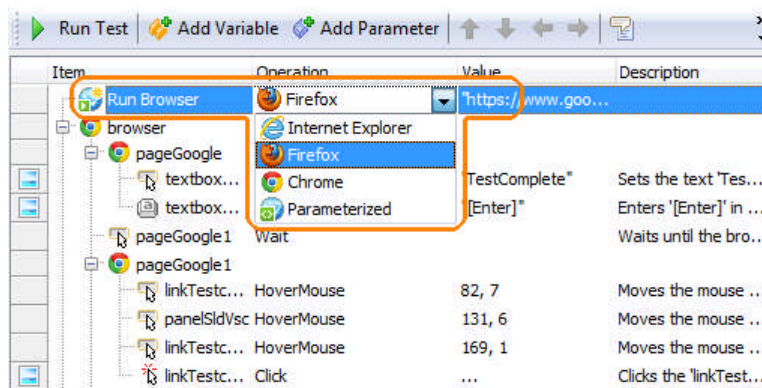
Run Test | Add Variable | Add Parameter

| Item | Operation | Value | Description |
|---|---|---|---|
| Run Browser | Firefox | "https://www.goo... | |
| browser | Internet Explorer | | |
| pageGoogle | Firefox | | |
| textbox... | Chrome | TestComplete" | Sets the text 'Tes... |
| textbox... | Parameterized | [Enter]" | Enters '[Enter]' in ... |
| pageGoogle1 | Wait | | Waits until the bro... |
| pageGoogle1 | | | |
| linkTestc... | HoverMouse | 82, 7 | Moves the mouse ... |
| panelSldVsc | HoverMouse | 131, 6 | Moves the mouse ... |
| linkTestc... | HoverMouse | 169, 1 | Moves the mouse ... |
| linkTestc... | Click | ... | Clicks the 'linkTest... |